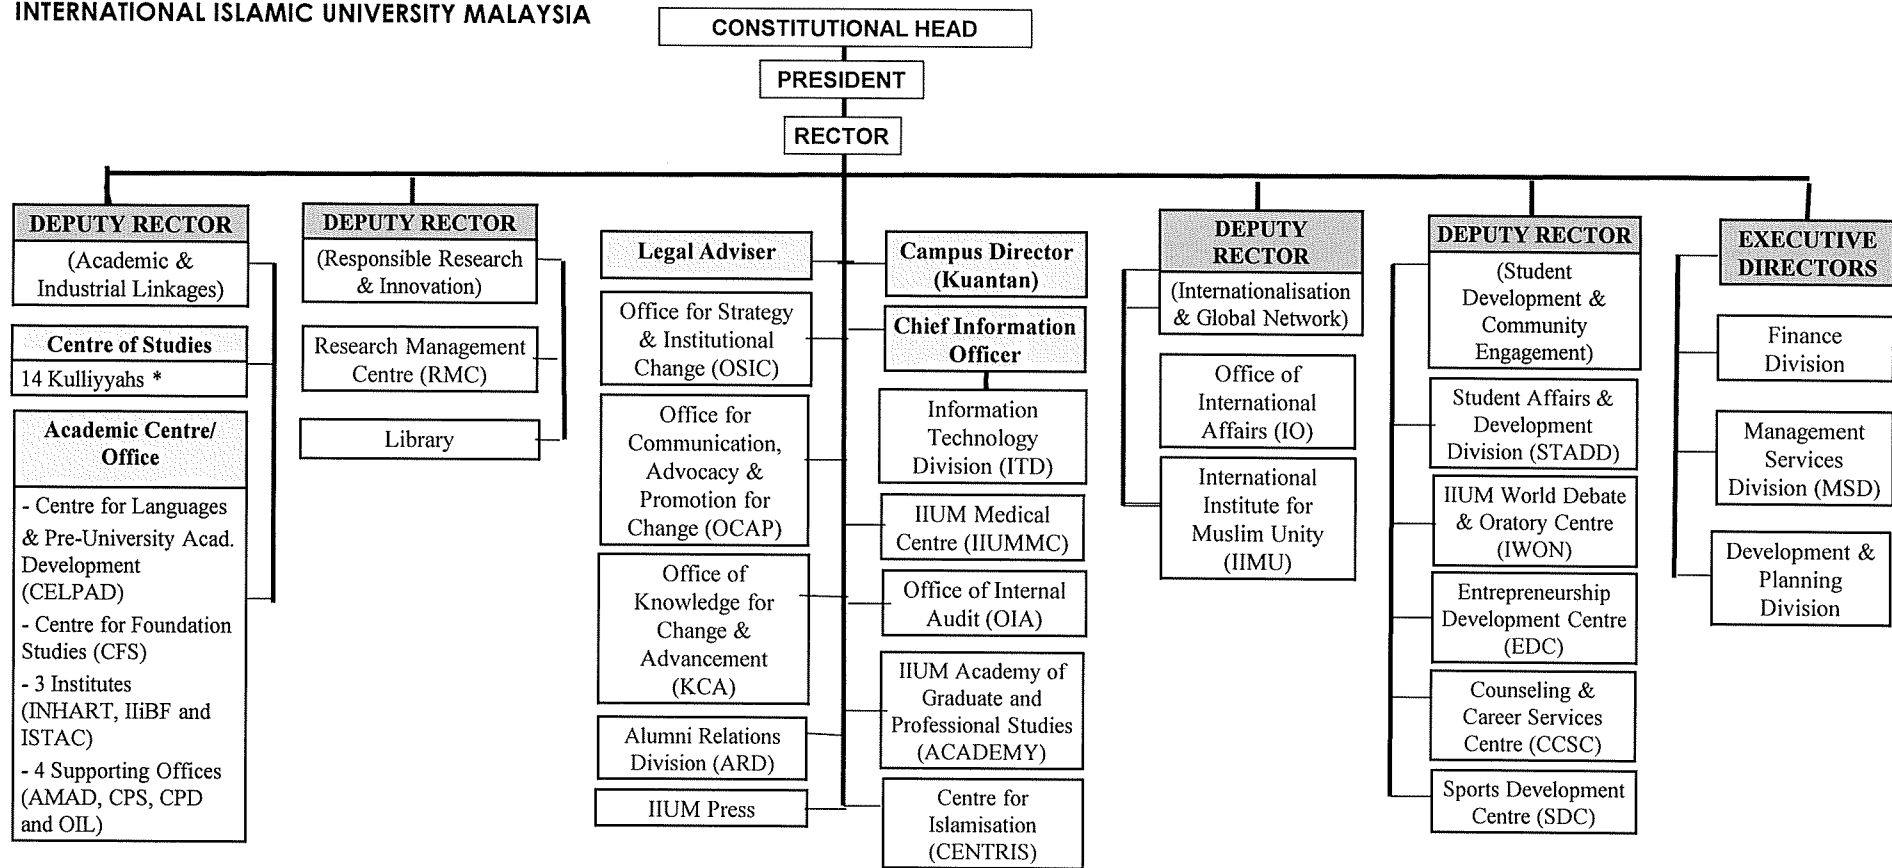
INTERNATIONAL ISLAMIC UNIVERSITY MALAYSIA

CONSTITUTIONAL HEAD

PRESIDENT

RECTOR

DEPUTY RECTOR
(Academic & Industrial Linkages)

Centre of Studies
14 Kulliyyahs *

Academic Centre/ Office
- Centre for Languages & Pre-University Acad. Development (CELPAD)
- Centre for Foundation Studies (CFS)
- 3 Institutes (INHART, IIiBF and ISTAC)
- 4 Supporting Offices (AMAD, CPS, CPD and OIL)

DEPUTY RECTOR
(Responsible Research & Innovation)

Research Management Centre (RMC)

Library

Legal Adviser

Office for Strategy & Institutional Change (OSIC)

Office for Communication, Advocacy & Promotion for Change (OCAP)

Office of Knowledge for Change & Advancement (KCA)

Alumni Relations Division (ARD)

IIUM Press

Campus Director (Kuantan)

Chief Information Officer

Information Technology Division (ITD)

IIUM Medical Centre (IIUMMC)

Office of Internal Audit (OIA)

IIUM Academy of Graduate and Professional Studies (ACADEMY)

Centre for Islamisation (CENTRIS)

DEPUTY RECTOR
(Internationalisation & Global Network)

Office of International Affairs (IO)

International Institute for Muslim Unity (IIMU)

DEPUTY RECTOR
(Student Development & Community Engagement)

Student Affairs & Development Division (STADD)

IIUM World Debate & Oratory Centre (IWON)

Entrepreneurship Development Centre (EDC)

Counseling & Career Services Centre (CCSC)

Sports Development Centre (SDC)

EXECUTIVE DIRECTORS

Finance Division

Management Services Division (MSD)

Development & Planning Division